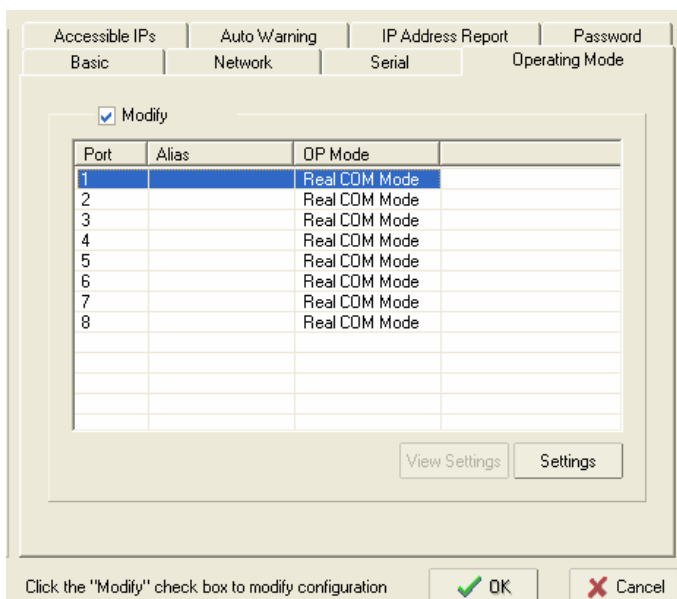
Accessible IPs | Auto Warning | IP Address Report | Password
Basic | Network | Serial | Operating Mode

Modify

| Port | Alias | OP Mode |
|---|---|---|
| 1 | | Real COM Mode |
| 2 | | Real COM Mode |
| 3 | | Real COM Mode |
| 4 | | Real COM Mode |
| 5 | | Real COM Mode |
| 6 | | Real COM Mode |
| 7 | | Real COM Mode |
| 8 | | Real COM Mode |

View Settings | Settings

Click the "Modify" check box to modify configuration

OK | Cancel